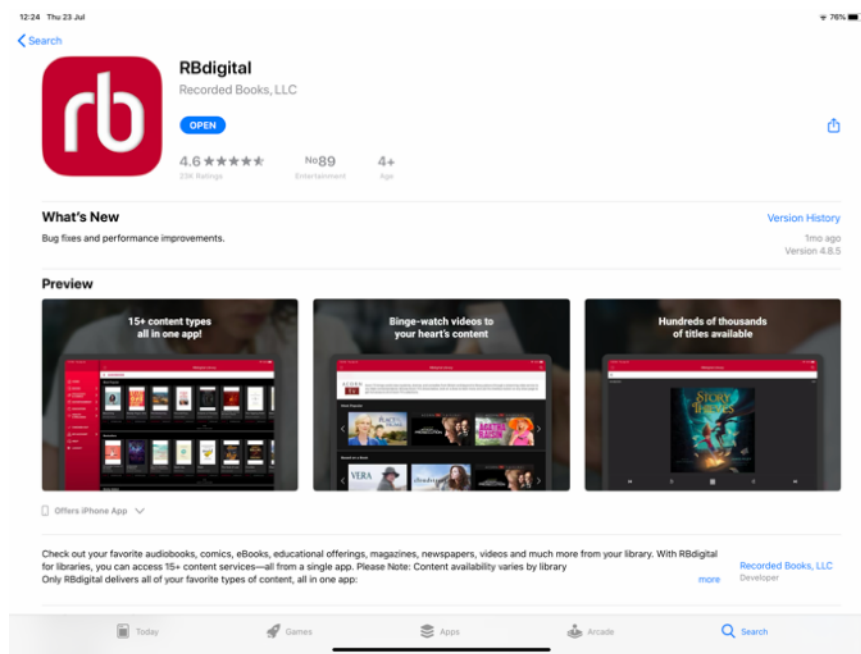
12:24 Thu 23 Jul

76%

Search

rb

RBdigital

Recorded Books, LLC

OPEN

4.6 ★★★★★
23K Ratings

No89
Entertainment

4+
Age

What's New

Version History

Bug fixes and performance improvements.

1mo ago
Version 4.8.5

Preview

15+ content types
all in one app!

Binge-watch videos to
your heart's content

Hundreds of thousands
of titles available

VERA

STORY THIEVES

Offers iPhone App

Check out your favorite audiobooks, comics, eBooks, educational offerings, magazines, newspapers, videos and much more from your library. With RBdigital for libraries, you can access 15+ content services—all from a single app. Please Note: Content availability varies by library
Only RBdigital delivers all of your favorite types of content, all in one app:

more

Recorded Books, LLC
Developer

Today

Games

Apps

Arcade

Search